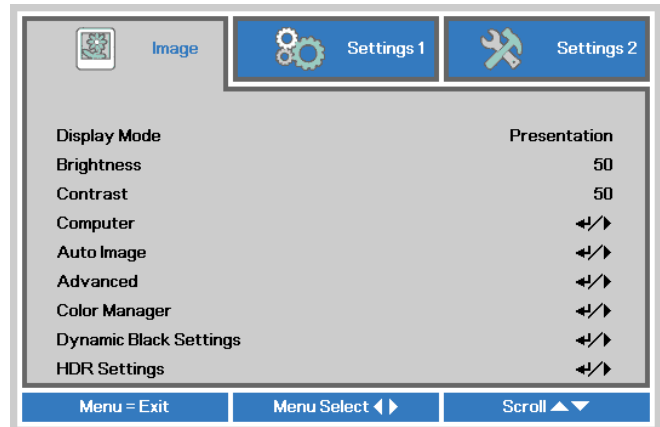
Image | Settings 1 | Settings 2

| | |
|---|---|
| Display Mode | Presentation |
| Brightness | 50 |
| Contrast | 50 |
| Computer | ↵/▶ |
| Auto Image | ↵/▶ |
| Advanced | ↵/▶ |
| Color Manager | ↵/▶ |
| Dynamic Black Settings | ↵/▶ |
| HDR Settings | ↵/▶ |

Menu = Exit | Menu Select ◀ ▶ | Scroll ▲▼